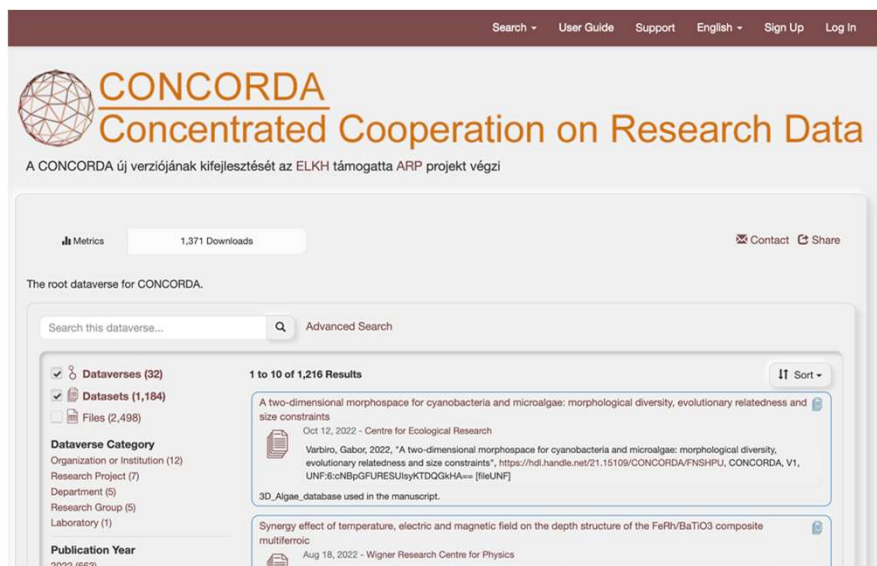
Search ▾ User Guide Support English ▾ Sign Up Log In

CONCORDA
Concentrated Cooperation on Research Data

A CONCORDA új verziójának kifejlesztését az ELKH támogatta ARP projekt végzi

Metrics 1,371 Downloads

Contact Share

The root dataverse for CONCORDA.

Search this dataverse... Advanced Search

Dataverses (32)
Datasets (1,184)
Files (2,498)

Dataverse Category
Organization or Institution (12)
Research Project (7)
Department (5)
Research Group (5)
Laboratory (1)

Publication Year
2022 (663)

1 to 10 of 1,216 Results

Sort ▾

A two-dimensional morphospace for cyanobacteria and microalgae: morphological diversity, evolutionary relatedness and size constraints

Oct 12, 2022 - Centre for Ecological Research

Varbiro, Gabor, 2022, "A two-dimensional morphospace for cyanobacteria and microalgae: morphological diversity, evolutionary relatedness and size constraints", https://hdl.handle.net/21.15109/CONCORDA/FNSHPU, CONCORDA, V1, UNF:6:cNBpGFURESUIsyKTDQGkHA== [fileUNF]

3D_Algae_database used in the manuscript.

Synergy effect of temperature, electric and magnetic field on the depth structure of the FeRh/BaTiO3 composite multiferroic

Aug 18, 2022 - Wigner Research Centre for Physics